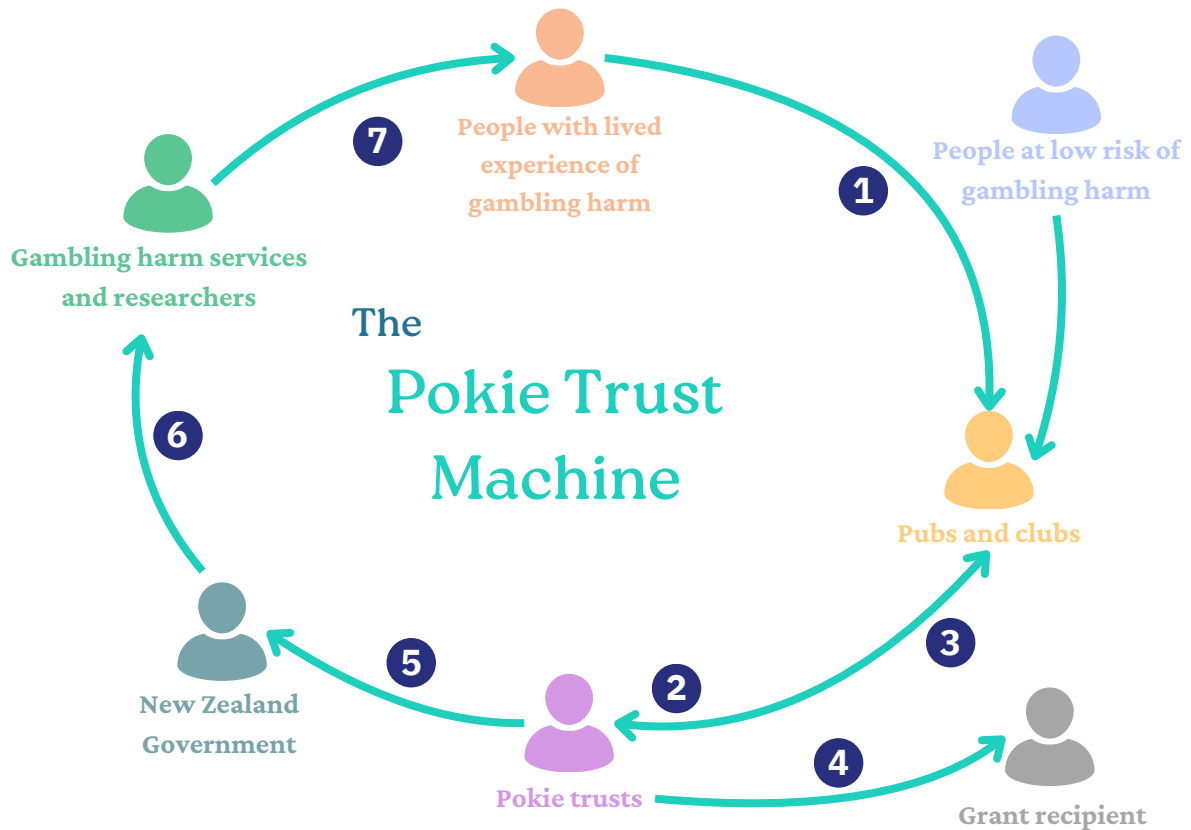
People with lived experience of gambling harm

7

1

People at low risk of gambling harm

Gambling harm services and researchers

The

Pokie Trust Machine

6

Pubs and clubs

3

5

2

New Zealand Government

4

Pokie trusts

Grant recipient